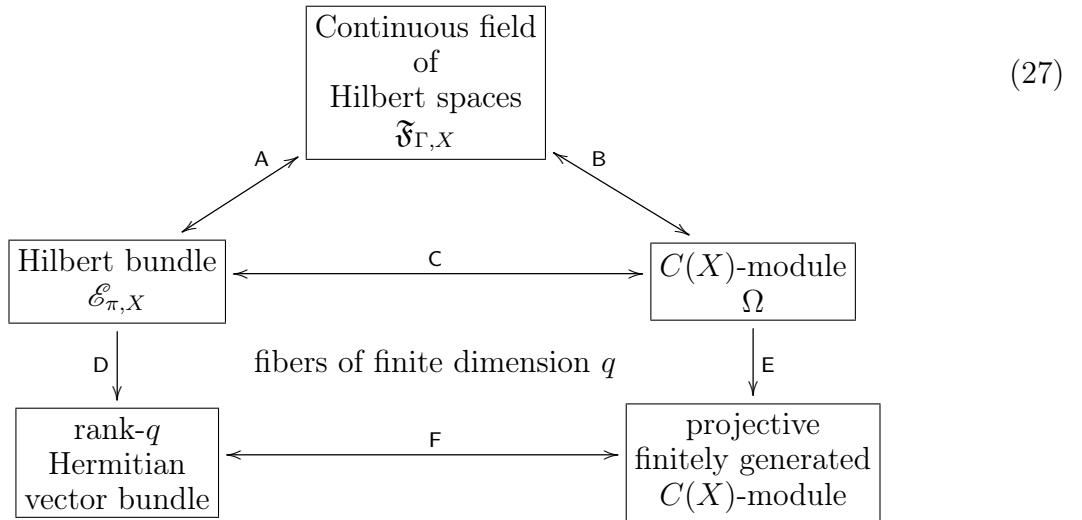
Continuous field of Hilbert spaces $\mathfrak{F}_{\Gamma,X}$

(27)

A

B

Hilbert bundle $\mathscr{E}_{\pi,X}$

C

$C(X)$-module $\Omega$

D

fibers of finite dimension $q$

E

rank-$q$ Hermitian vector bundle

F

projective finitely generated $C(X)$-module